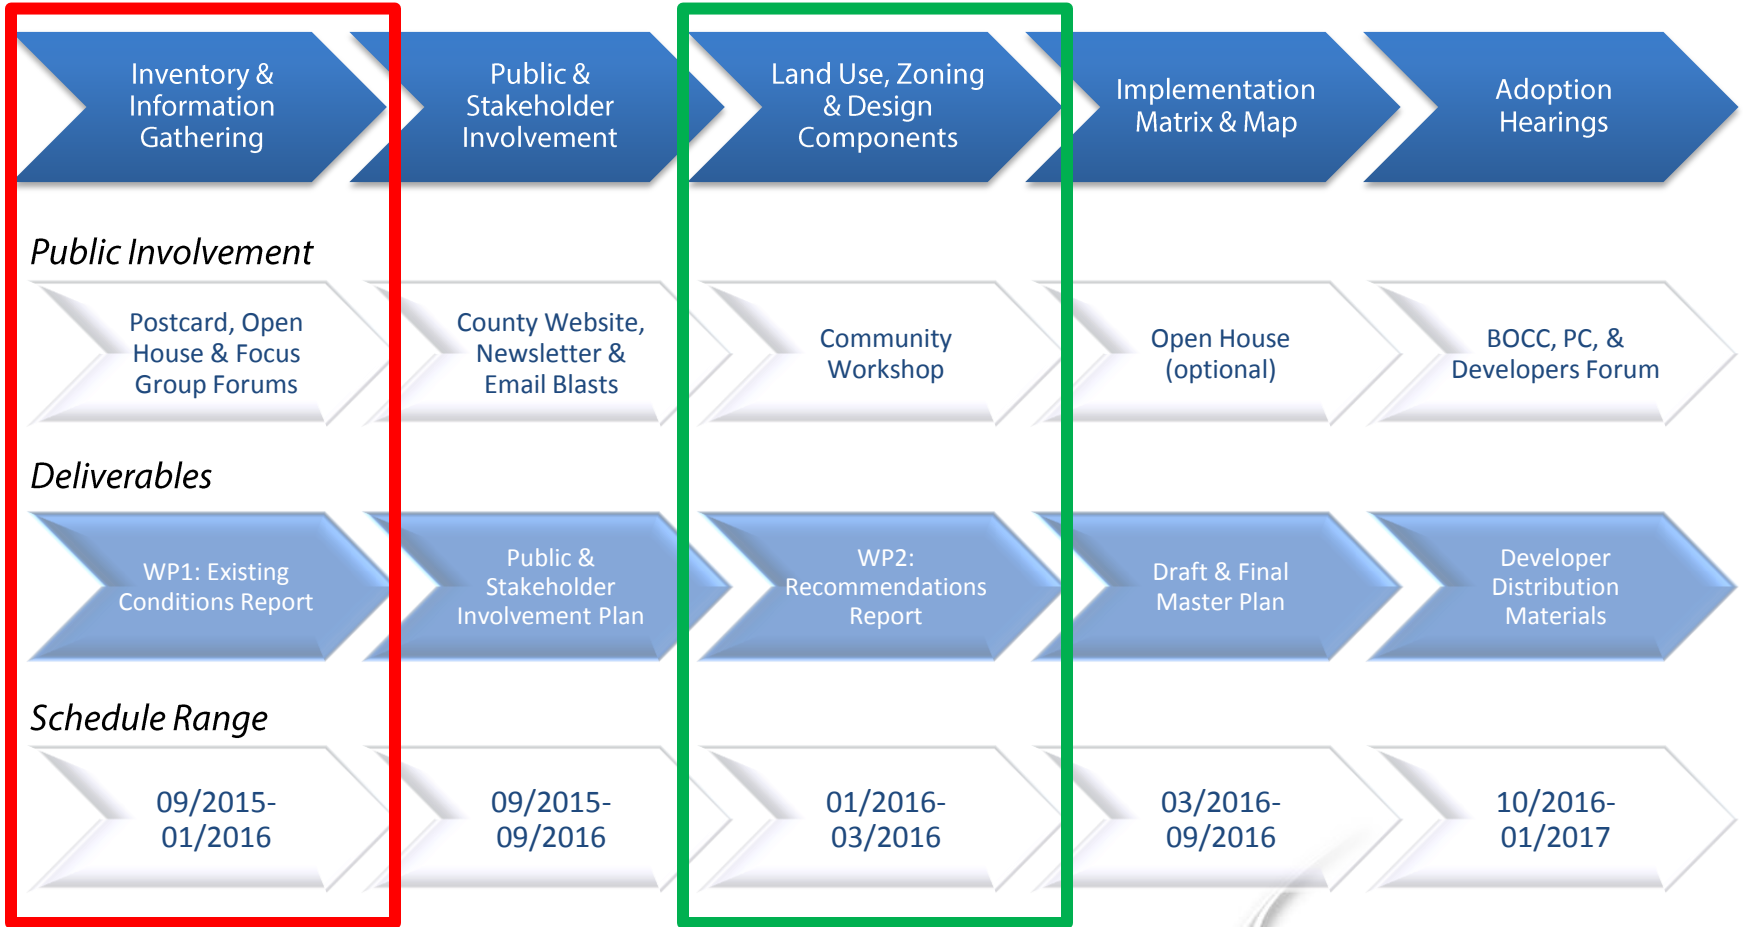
Inventory & Information Gathering

Public & Stakeholder Involvement

Land Use, Zoning & Design Components

Implementation Matrix & Map

Adoption Hearings

Public Involvement

Postcard, Open House & Focus Group Forums

County Website, Newsletter & Email Blasts

Community Workshop

Open House (optional)

BOCC, PC, & Developers Forum

Deliverables

WP1: Existing Conditions Report

Public & Stakeholder Involvement Plan

WP2: Recommendations Report

Draft & Final Master Plan

Developer Distribution Materials

Schedule Range

09/2015-01/2016

09/2015-09/2016

01/2016-03/2016

03/2016-09/2016

10/2016-01/2017